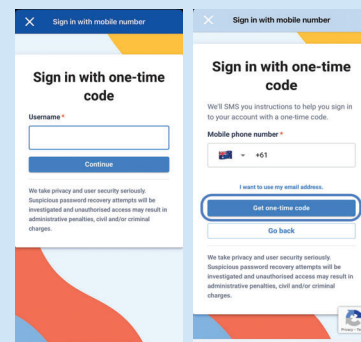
Sign in with mobile number

Sign in with one-time code

Username *

Continue

We take privacy and user security seriously. Suspicious password recovery attempts will be investigated and unauthorised access may result in administrative penalties, civil and/or criminal charges.

Sign in with mobile number

Sign in with one-time code

We'll SMS you instructions to help you sign in to your account with a one-time code.

Mobile phone number *

+61

I want to use my email address.

Get one-time code

Go back

We take privacy and user security seriously. Suspicious password recovery attempts will be investigated and unauthorised access may result in administrative penalties, civil and/or criminal charges.